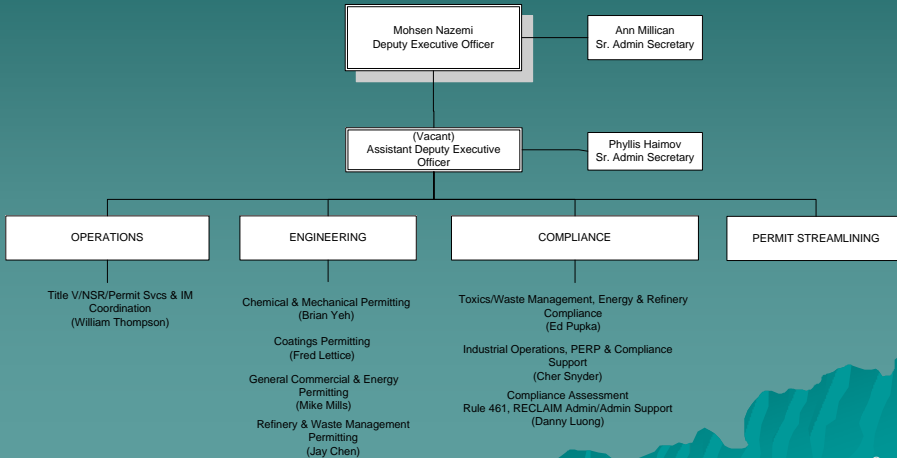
Mohsen Nazemi
Deputy Executive Officer

Ann Millican
Sr. Admin Secretary

(Vacant)
Assistant Deputy Executive Officer

Phyllis Haimov
Sr. Admin Secretary

OPERATIONS

ENGINEERING

COMPLIANCE

PERMIT STREAMLINING

Title V/NSR/Permit Svcs & IM Coordination
(William Thompson)

Chemical & Mechanical Permitting
(Brian Yeh)

Coatings Permitting
(Fred Lettice)

General Commercial & Energy Permitting
(Mike Mills)

Refinery & Waste Management Permitting
(Jay Chen)

Toxics/Waste Management, Energy & Refinery Compliance
(Ed Pupka)

Industrial Operations, PERP & Compliance Support
(Cher Snyder)

Compliance Assessment
Rule 461, RECLAIM Admin/Admin Support
(Danny Luong)